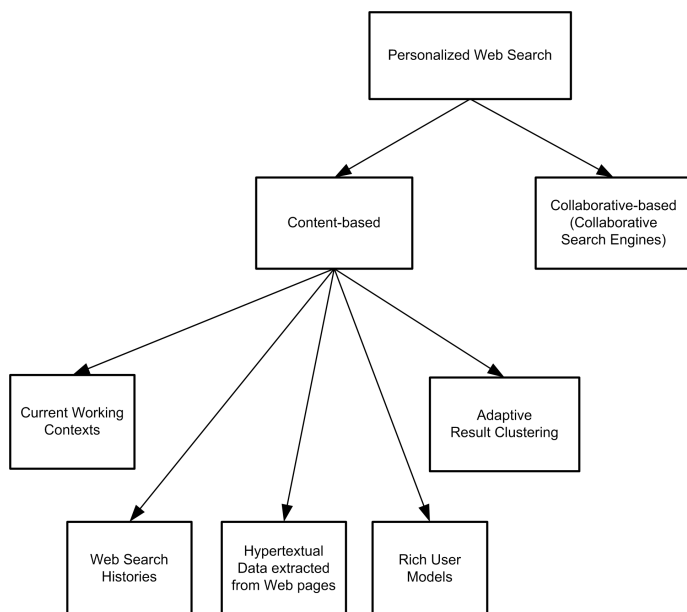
Personalized Web Search

Content-based

Collaborative-based (Collaborative Search Engines)

Current Working Contexts

Adaptive Result Clustering

Web Search Histories

Hypertextual Data extracted from Web pages

Rich User Models